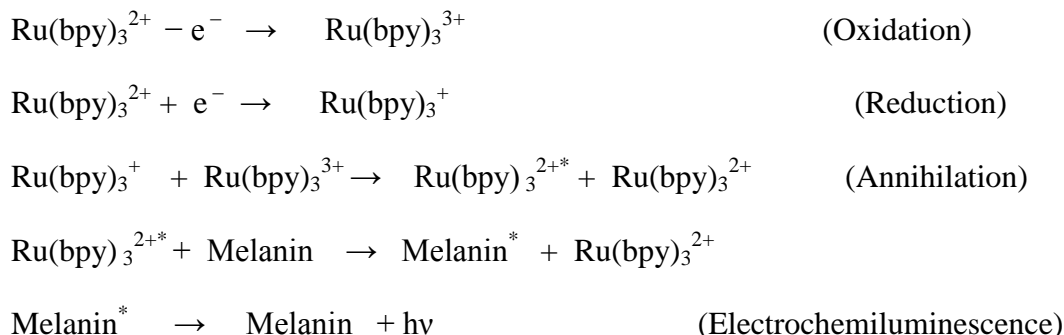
$Ru(bpy)_3^{2+} - e^- \rightarrow Ru(bpy)_3^{3+}$ (Oxidation)

$Ru(bpy)_3^{2+} + e^- \rightarrow Ru(bpy)_3^{+}$ (Reduction)

$Ru(bpy)_3^{+} + Ru(bpy)_3^{3+} \rightarrow Ru(bpy)_3^{2+*} + Ru(bpy)_3^{2+}$ (Annihilation)

$Ru(bpy)_3^{2+*}$ + Melanin $\rightarrow$ Melanin$^*$ + $Ru(bpy)_3^{2+}$

Melanin$^*$ $\rightarrow$ Melanin + $h\nu$ (Electrochemiluminescence)